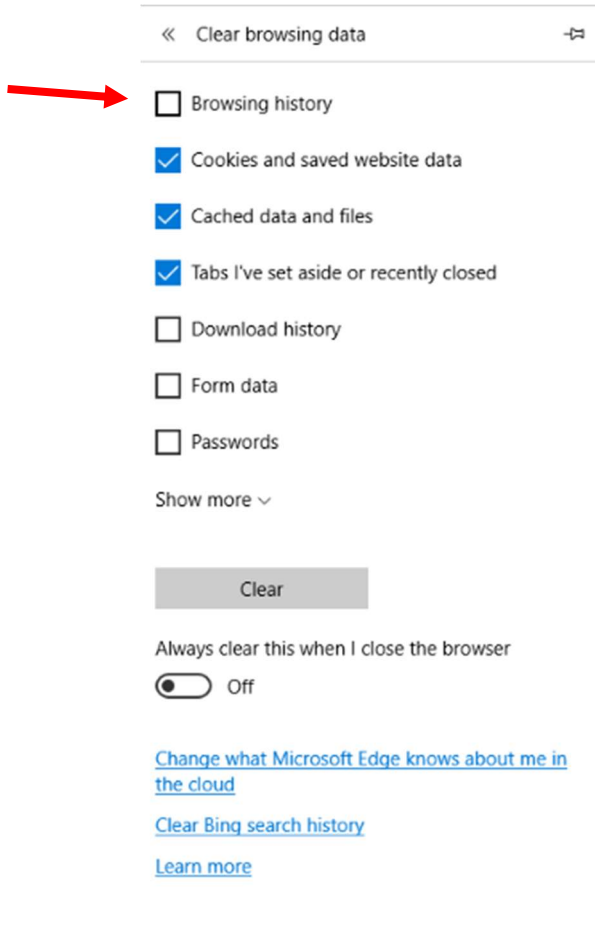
« Clear browsing data

Browsing history

Cookies and saved website data

Cached data and files

Tabs I've set aside or recently closed

Download history

Form data

Passwords

Show more ⌄

Clear

Always clear this when I close the browser

Off

Change what Microsoft Edge knows about me in the cloud

Clear Bing search history

Learn more